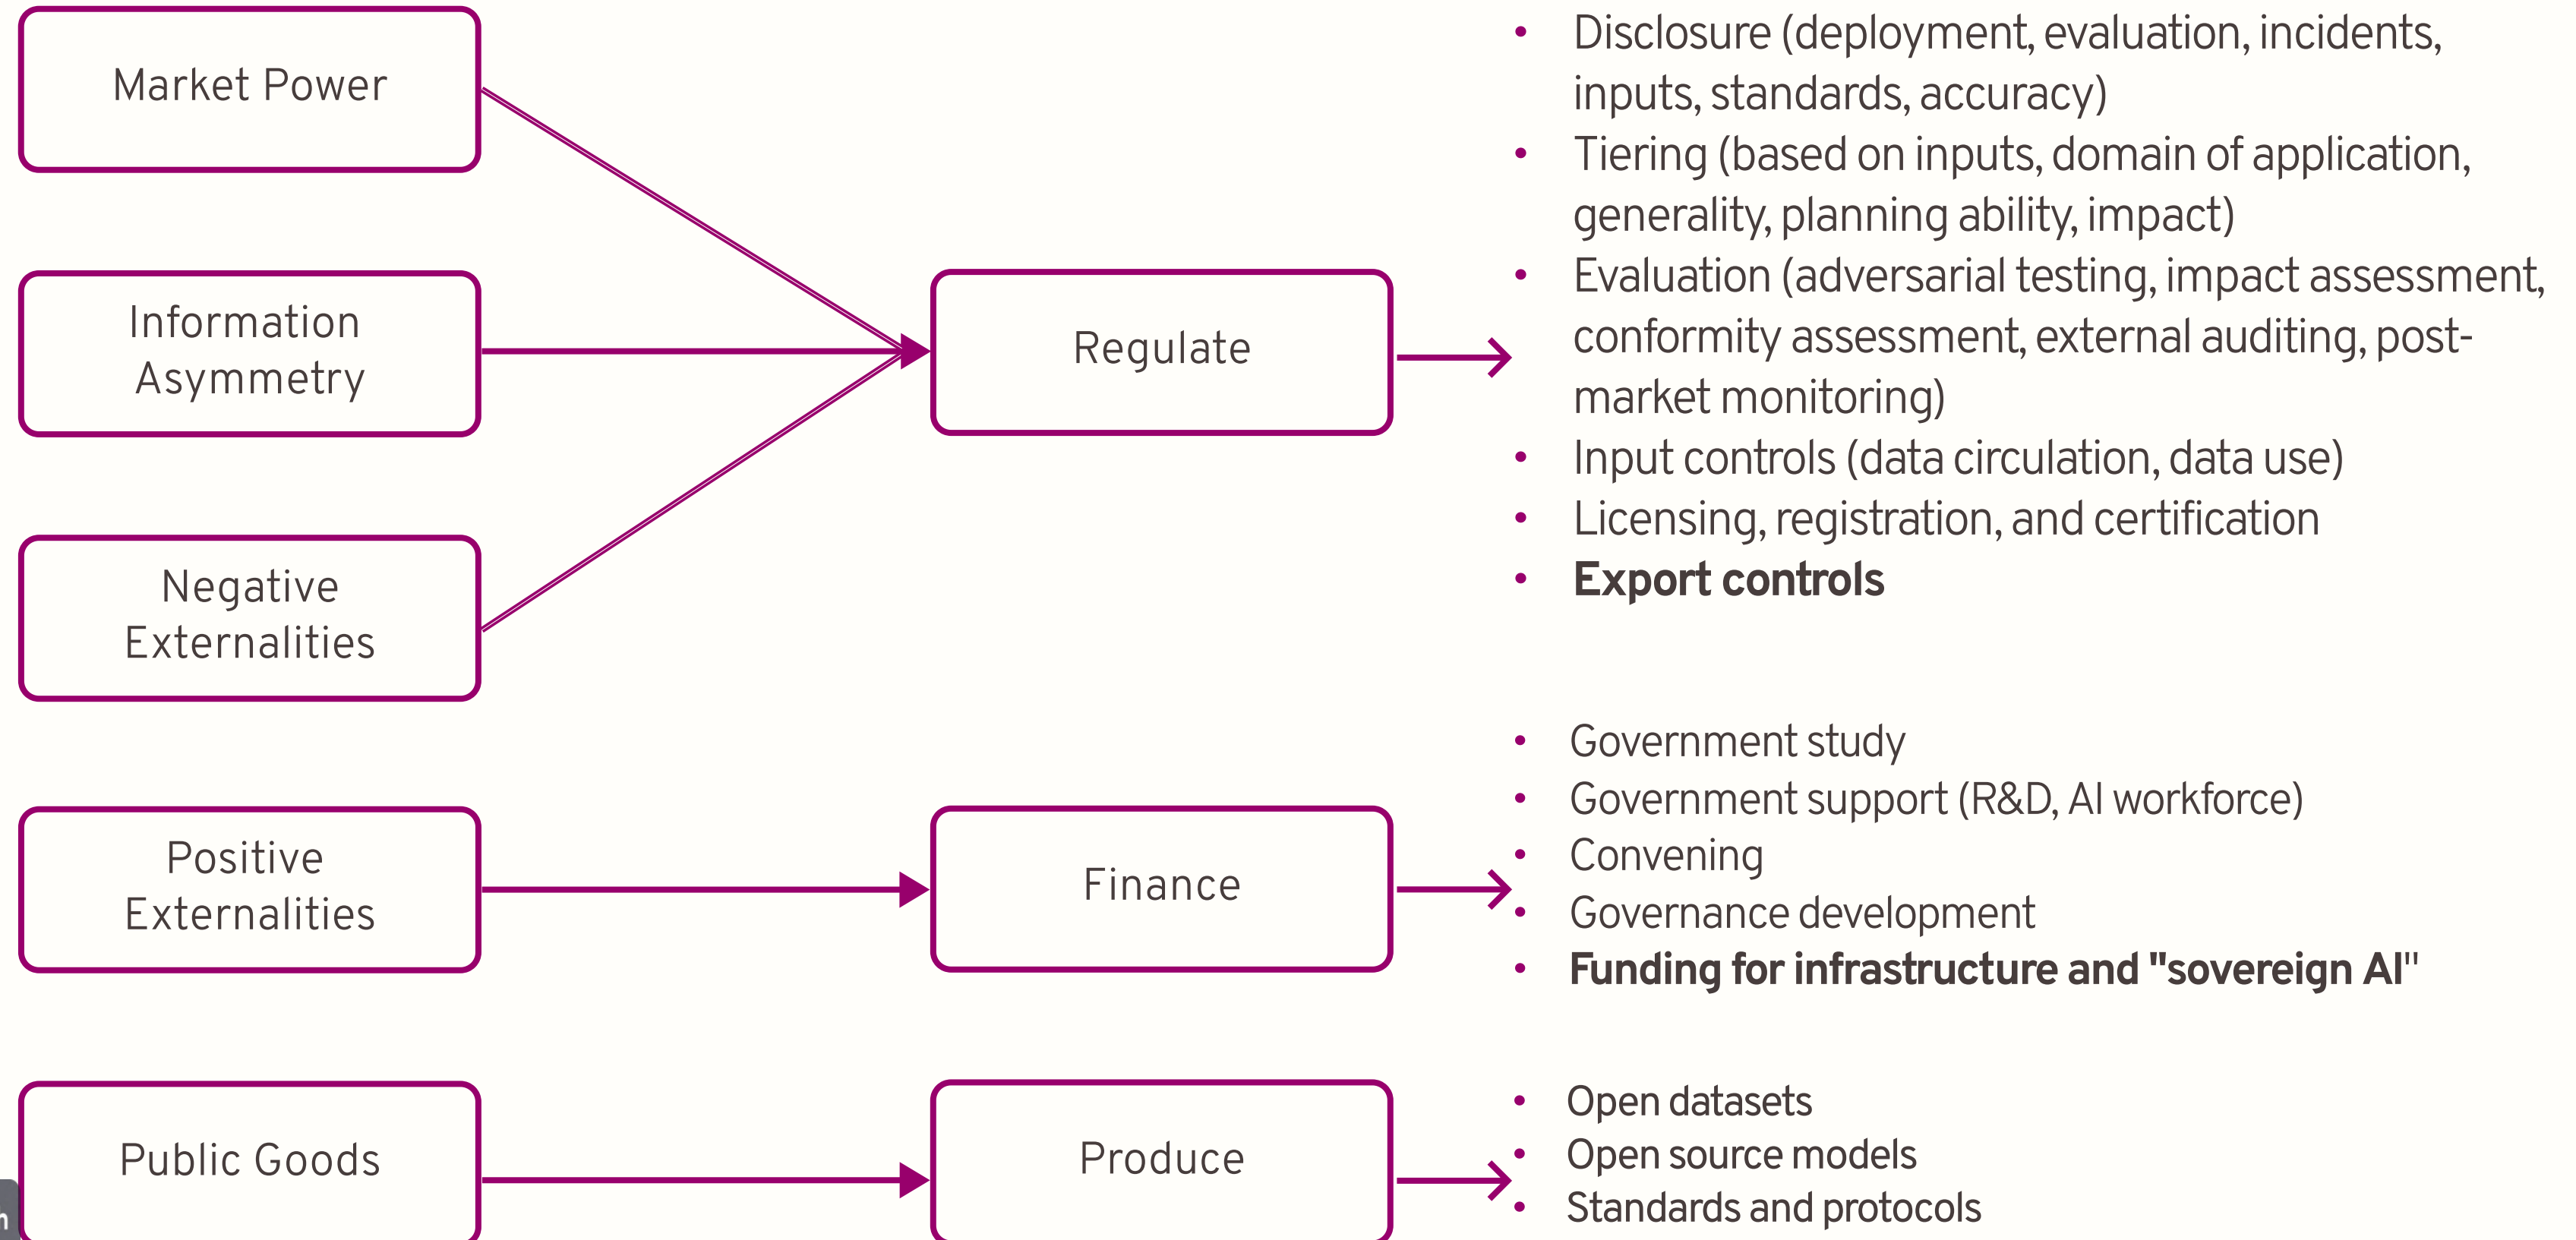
Market Power

Information Asymmetry

Negative Externalities

Regulate

- Disclosure (deployment, evaluation, incidents, inputs, standards, accuracy)
- Tiering (based on inputs, domain of application, generality, planning ability, impact)
- Evaluation (adversarial testing, impact assessment, conformity assessment, external auditing, post-market monitoring)
- Input controls (data circulation, data use)
- Licensing, registration, and certification
- **Export controls**

Positive Externalities

Finance

- Government study
- Government support (R&D, AI workforce)
- Convening
- Governance development
- **Funding for infrastructure and "sovereign AI"**

Public Goods

Produce

- Open datasets
- Open source models
- Standards and protocols